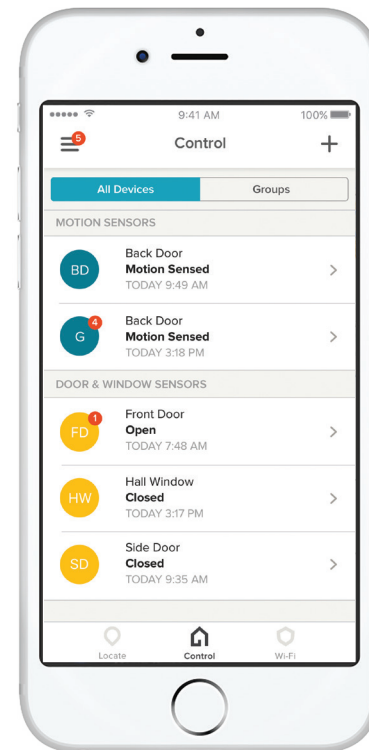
9:41 AM
100%

5
Control
+

All Devices
Groups

MOTION SENSORS

BD
Back Door
Motion Sensed
TODAY 9:49 AM

4
G
Back Door
Motion Sensed
TODAY 3:18 PM

DOOR & WINDOW SENSORS

1
FD
Front Door
Open
TODAY 7:48 AM

HW
Hall Window
Closed
TODAY 3:17 PM

SD
Side Door
Closed
TODAY 9:35 AM

Locate
Control
Wi-Fi